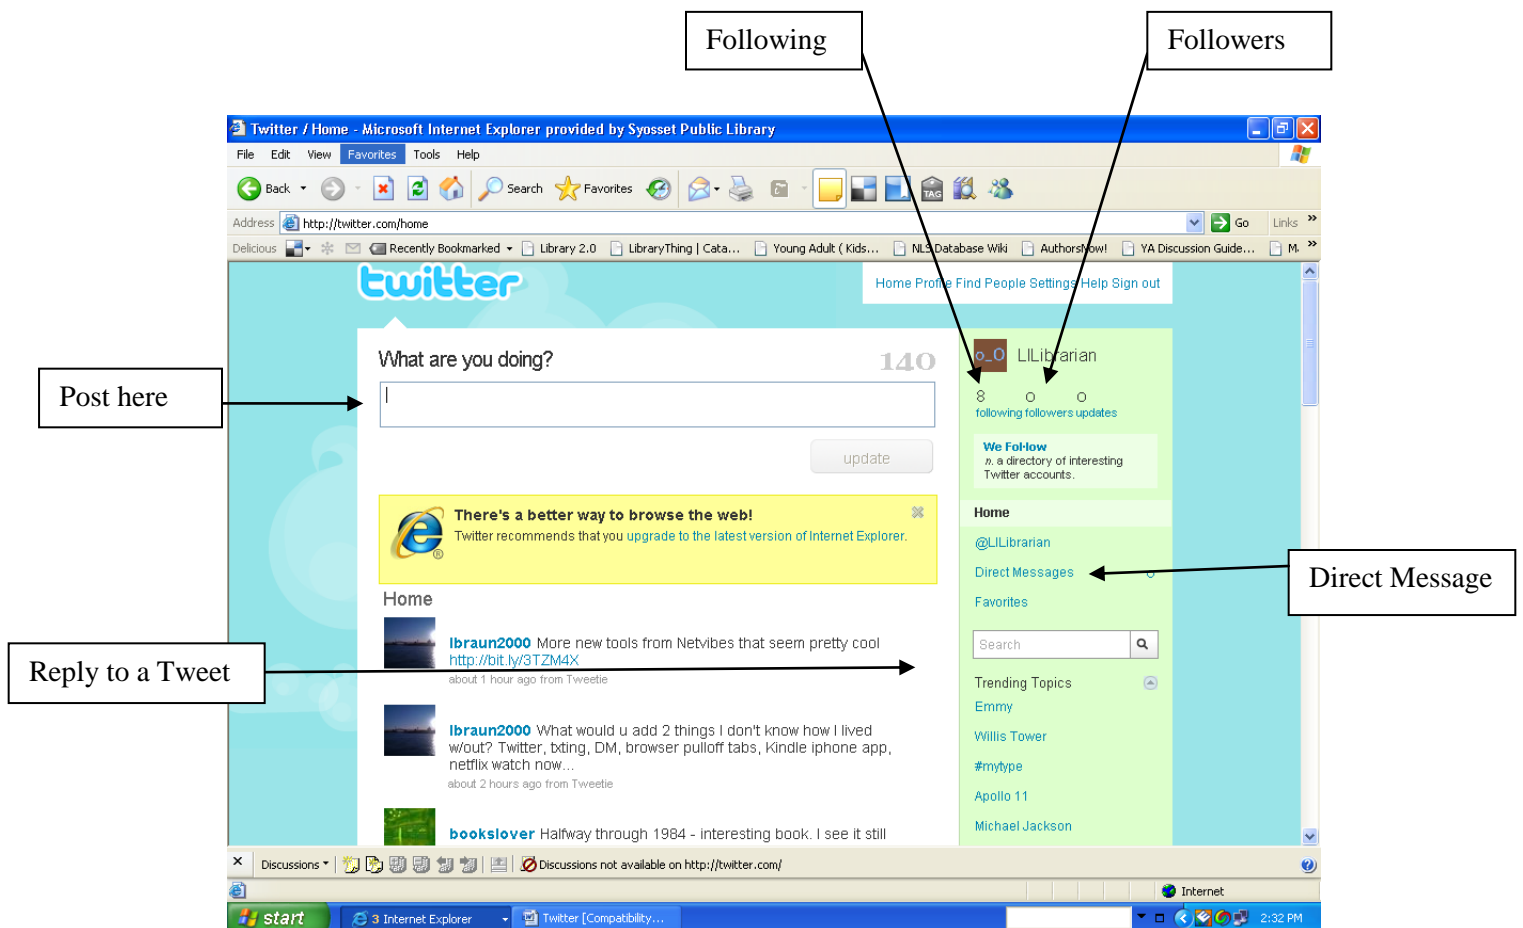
Following

Followers

Twitter / Home - Microsoft Internet Explorer provided by Syosset Public Library

File Edit View Favorites Tools Help

Back Search Favorites

Address http://twitter.com/home Go Links

Delicious Recently Bookmarked Library 2.0 LibraryThing | Cata... Young Adult ( Kids... NLS Database Wiki AuthorsNow! YA Discussion Guide... M

twitter

Home Profile Find People Settings Help Sign out

Post here

What are you doing? 140

update

There's a better way to browse the web!
Twitter recommends that you upgrade to the latest version of Internet Explorer.

Home

lbraun2000 More new tools from Netvibes that seem pretty cool http://bit.ly/3TZM4X
about 1 hour ago from Tweetie

Reply to a Tweet

lbraun2000 What would u add 2 things I don't know how I lived w/out? Twitter, txting, DM, browser pulloff tabs, Kindle iphone app, netflix watch now...
about 2 hours ago from Tweetie

bookslover Halfway through 1984 - interesting book. I see it still

LILibrarian

8 0 0
following followers updates

We Fol·low
n. a directory of interesting Twitter accounts.

Home

@LILibrarian

Direct Messages 0

Direct Message

Favorites

Search

Trending Topics

Emmy

Willis Tower

#mytype

Apollo 11

Michael Jackson

Discussions Discussions not available on http://twitter.com/

Internet

start 3 Internet Explorer Twitter [Compatibility... 2:32 PM